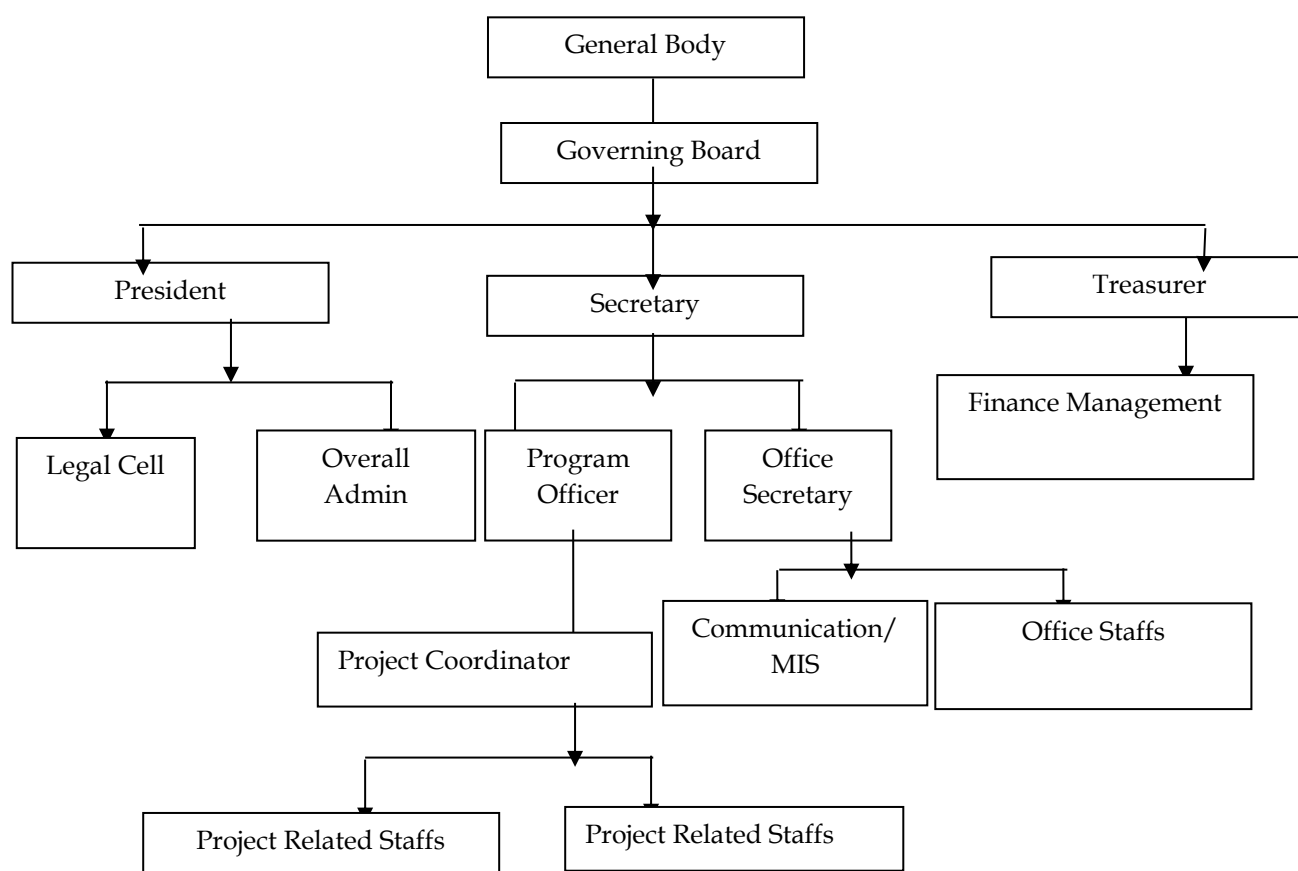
General Body

Governing Board

President

Secretary

Treasurer

Finance Management

Legal Cell

Overall Admin

Program Officer

Office Secretary

Communication/ MIS

Office Staffs

Project Coordinator

Project Related Staffs

Project Related Staffs